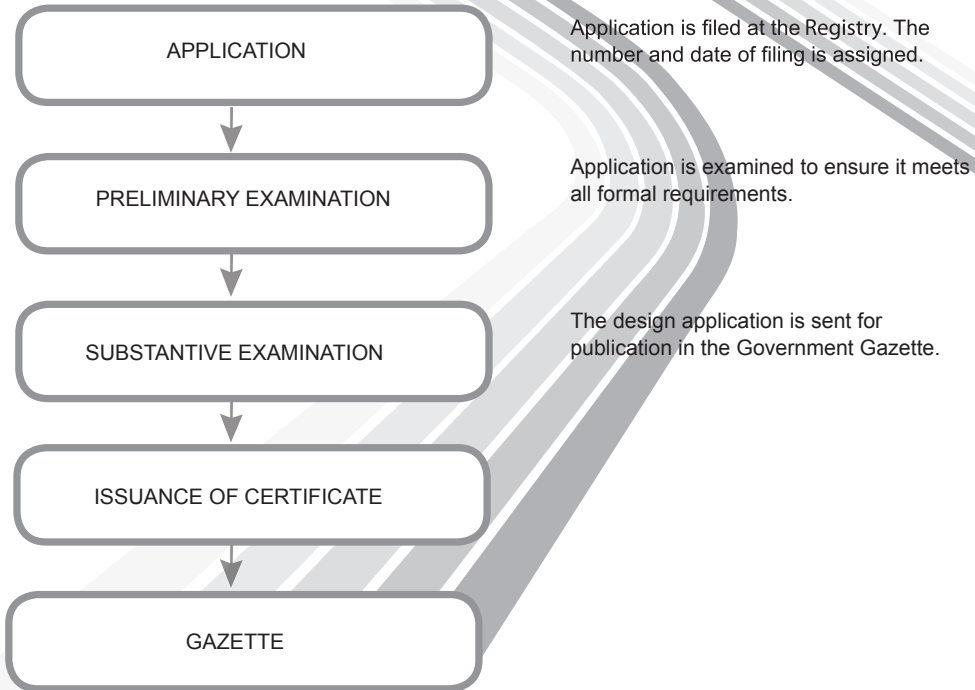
APPLICATION

Application is filed at the Registry. The number and date of filing is assigned.

PRELIMINARY EXAMINATION

Application is examined to ensure it meets all formal requirements.

SUBSTANTIVE EXAMINATION

The design application is sent for publication in the Government Gazette.

ISSUANCE OF CERTIFICATE

GAZETTE